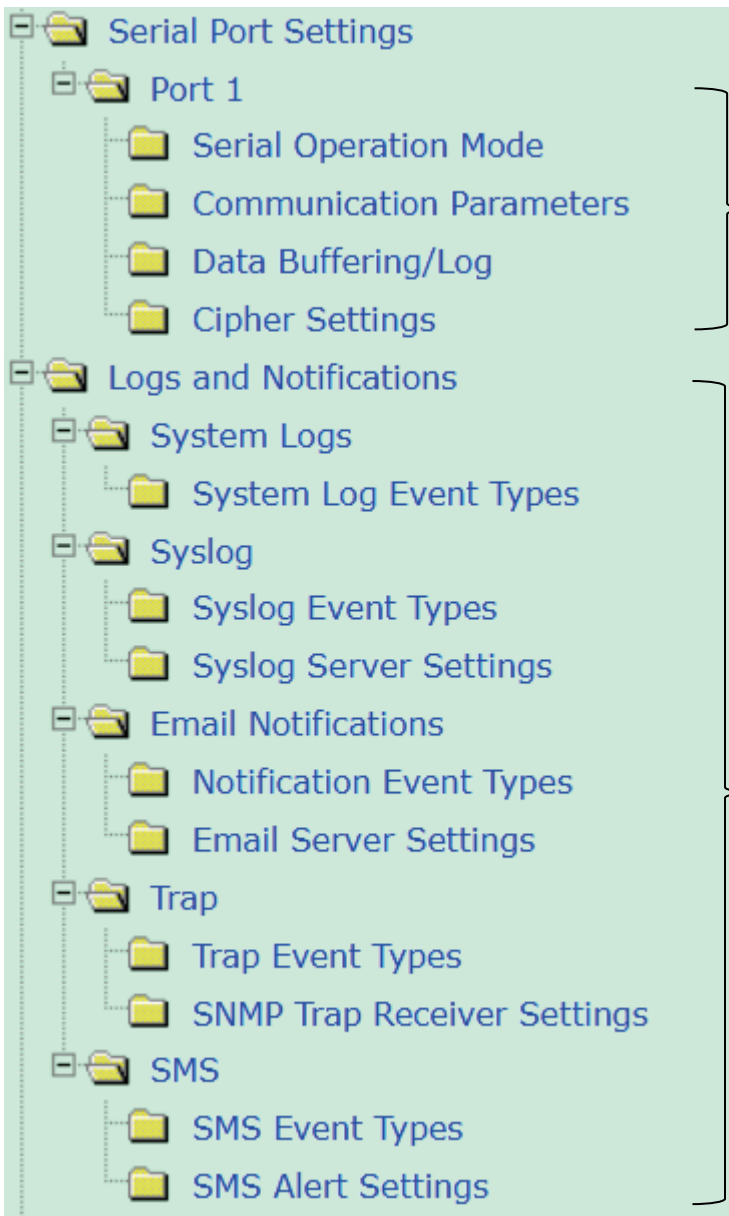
Serial Port Settings
Port 1
Serial Operation Mode
Communication Parameters
Data Buffering/Log
Cipher Settings
Logs and Notifications
System Logs
System Log Event Types
Syslog
Syslog Event Types
Syslog Server Settings
Email Notifications
Notification Event Types
Email Server Settings
Trap
Trap Event Types
SNMP Trap Receiver Settings
SMS
SMS Event Types
SMS Alert Settings